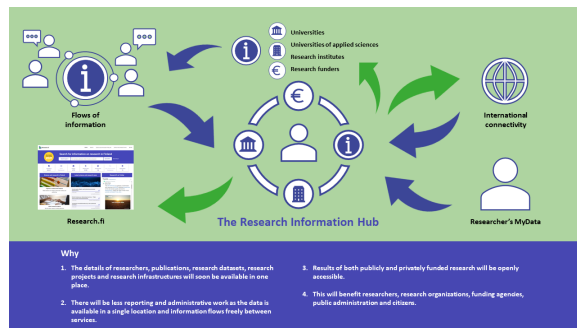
Universities
Universities of applied sciences
Research institutes
Research funders

Flows of information

International connectivity

Research.fi

The Research Information Hub

Researcher's MyData

Why

1. The details of researchers, publications, research datasets, research projects and research infrastructures will soon be available in one place.

2. There will be less reporting and administrative work as the data is available in a single location and information flows freely between services.

3. Results of both publicly and privately funded research will be openly accessible.

4. This will benefit researchers, research organizations, funding agencies, public administration and citizens.